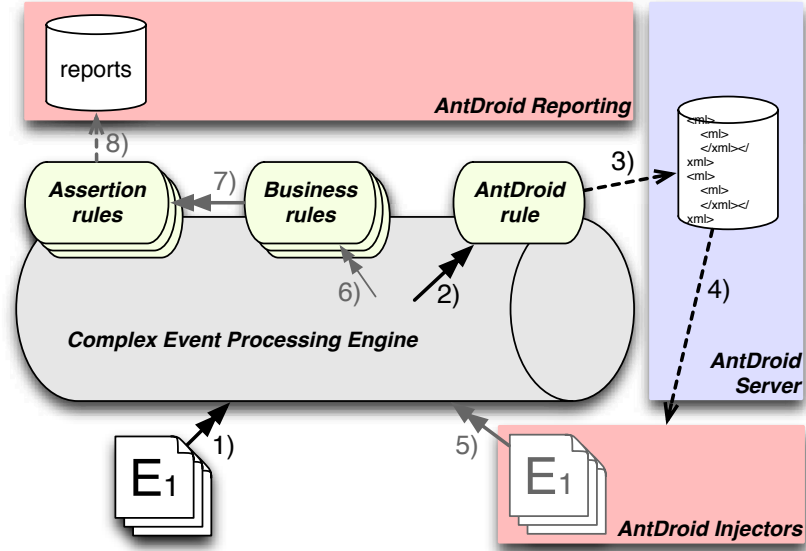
reports

AntDroid Reporting

8)

Assertion rules

7)

Business rules

AntDroid rule

3)

<ml>
<ml>
</xml></
xml>
<ml>
<ml>
</xml></
xml>

4)

6)

2)

Complex Event Processing Engine

AntDroid Server

$E_1$

1)

5)

$E_1$

AntDroid Injectors